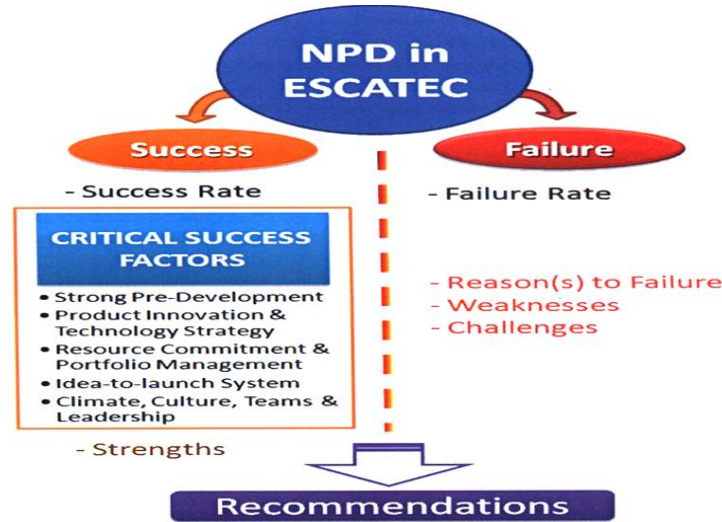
NPD in ESCATEC

Success

Failure

- Success Rate

- Failure Rate

CRITICAL SUCCESS FACTORS

• Strong Pre-Development
• Product Innovation & Technology Strategy
• Resource Commitment & Portfolio Management
• Idea-to-launch System
• Climate, Culture, Teams & Leadership

- Reason(s) to Failure
- Weaknesses
- Challenges

- Strengths

Recommendations